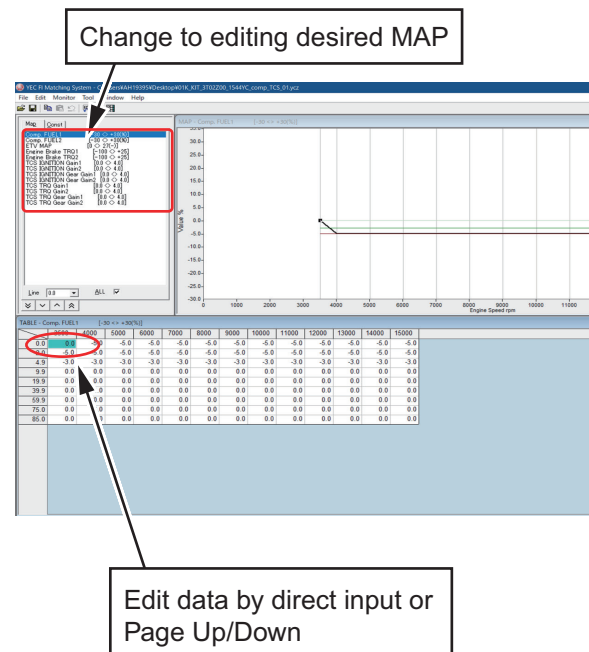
Change to editing desired MAP

YEC FI Matching System - C:\Users\AH19995\Desktop\01K_KIT_3T02Z00_1544YC_comp_TCS_01.ycz

File Edit Monitor Tool Window Help

Map Const

Comp. FUEL1 [-30 <> +30(%)]
Comp. FUEL2 [-30 <> +30(%)]
ETV MAP [0 <> 27(-)]
Engine Brake TRQ1 [-100 <> +25]
Engine Brake TRQ2 [-100 <> +25]
TCS IGNITION Gain1 [0.0 <> 4.0]
TCS IGNITION Gain2 [0.0 <> 4.0]
TCS IGNITION Gear Gain1 [0.0 <> 4.0]
TCS IGNITION Gear Gain2 [0.0 <> 4.0]
TCS TRQ Gain1 [0.0 <> 4.0]
TCS TRQ Gain2 [0.0 <> 4.0]
TCS TRQ Gear Gain1 [0.0 <> 4.0]
TCS TRQ Gear Gain2 [0.0 <> 4.0]

Line 0.0 ALL

MAP - Comp. FUEL1 [-30 <> +30(%)]

30.0
25.0
20.0
15.0
10.0
5.0
0.0
-5.0
-10.0
-15.0
-20.0
-25.0
-30.0
Value %
0 1000 2000 3000 4000 5000 6000 7000 8000 9000 10000 11000
Engine Speed rpm

TABLE - Comp. FUEL1 [-30 <> +30(%)]

| | 3000 | 4000 | 5000 | 6000 | 7000 | 8000 | 9000 | 10000 | 11000 | 12000 | 13000 | 14000 | 15000 |
|---|---|---|---|---|---|---|---|---|---|---|---|---|---|
| 0.0 | 0.0 | -5.0 | -5.0 | -5.0 | -5.0 | -5.0 | -5.0 | -5.0 | -5.0 | -5.0 | -5.0 | -5.0 | -5.0 |
| 2.0 | -5.0 | -5.0 | -5.0 | -5.0 | -5.0 | -5.0 | -5.0 | -5.0 | -5.0 | -5.0 | -5.0 | -5.0 | -5.0 |
| 4.9 | -3.0 | -3.0 | -3.0 | -3.0 | -3.0 | -3.0 | -3.0 | -3.0 | -3.0 | -3.0 | -3.0 | -3.0 | -3.0 |
| 9.9 | 0.0 | 0.0 | 0.0 | 0.0 | 0.0 | 0.0 | 0.0 | 0.0 | 0.0 | 0.0 | 0.0 | 0.0 | 0.0 |
| 19.9 | 0.0 | 0.0 | 0.0 | 0.0 | 0.0 | 0.0 | 0.0 | 0.0 | 0.0 | 0.0 | 0.0 | 0.0 | 0.0 |
| 39.9 | 0.0 | 0.0 | 0.0 | 0.0 | 0.0 | 0.0 | 0.0 | 0.0 | 0.0 | 0.0 | 0.0 | 0.0 | 0.0 |
| 59.9 | 0.0 | 0.0 | 0.0 | 0.0 | 0.0 | 0.0 | 0.0 | 0.0 | 0.0 | 0.0 | 0.0 | 0.0 | 0.0 |
| 75.0 | 0.0 | 0.0 | 0.0 | 0.0 | 0.0 | 0.0 | 0.0 | 0.0 | 0.0 | 0.0 | 0.0 | 0.0 | 0.0 |
| 85.0 | 0.0 | 0.0 | 0.0 | 0.0 | 0.0 | 0.0 | 0.0 | 0.0 | 0.0 | 0.0 | 0.0 | 0.0 | 0.0 |

Edit data by direct input or Page Up/Down